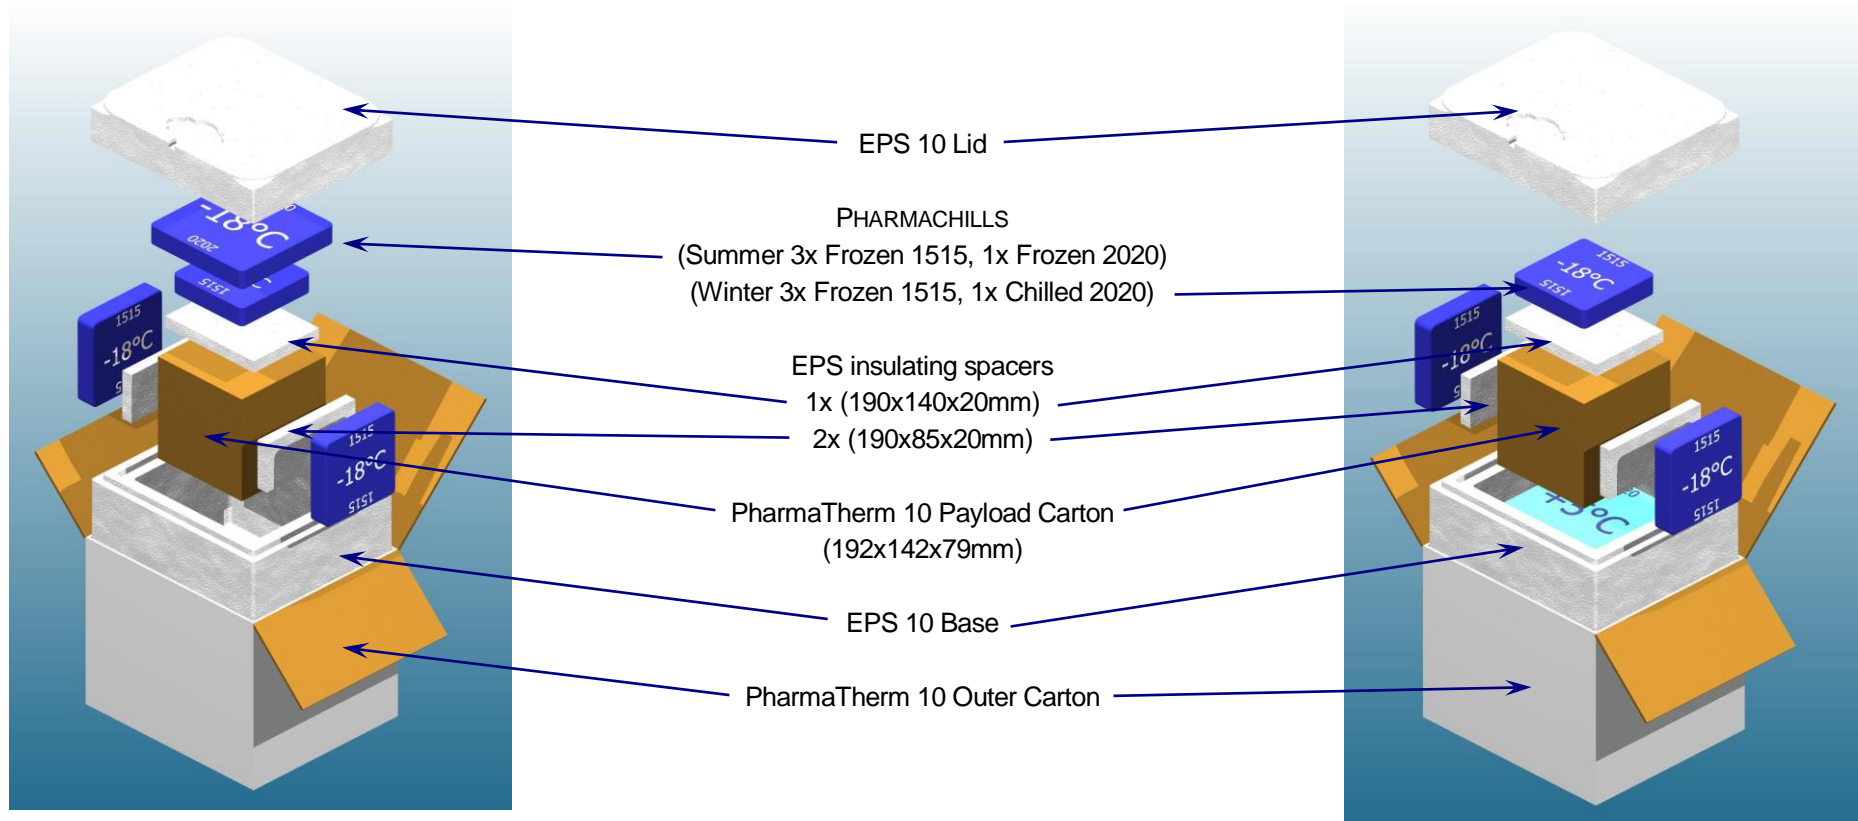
EPS 10 Lid

PHARMACHILLS
(Summer 3x Frozen 1515, 1x Frozen 2020)
(Winter 3x Frozen 1515, 1x Chilled 2020)

EPS insulating spacers
1x (190x140x20mm)
2x (190x85x20mm)

PharmaTherm 10 Payload Carton
(192x142x79mm)

EPS 10 Base

PharmaTherm 10 Outer Carton

-18°C 2020
1515
1515 -18°C
1515 -18°C 1515

1515 -18°C 1515
1515 -18°C
+5°C
1515 -18°C 1515